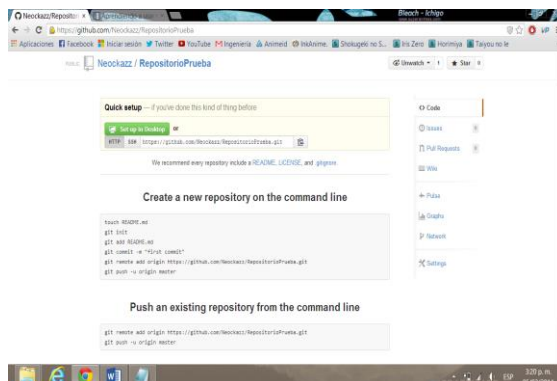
Neockazz/Reposito ×

Bleach - Ichigo

https://github.com/Neockazz/RepositorioPrueba

Aplicaciones Facebook Iniciar sesión Twitter YouTube Ingeniería Animeid InkAnime Shokugeki no S... Iris Zero Horimiya Taiyou no Ie

PUBLIC Neockazz / RepositorioPrueba

Unwatch 1 Star 0

Quick setup — if you've done this kind of thing before

Set up in Desktop or

HTTP SSH https://github.com/Neockazz/RepositorioPrueba.git

We recommend every repository include a README, LICENSE, and .gitignore.

Create a new repository on the command line

touch README.md
git init
git add README.md
git commit -m "first commit"
git remote add origin https://github.com/Neockazz/RepositorioPrueba.git
git push -u origin master

Push an existing repository from the command line

git remote add origin https://github.com/Neockazz/RepositorioPrueba.git
git push -u origin master

Code

Issues 0

Pull Requests 0

Wiki

Pulse

Graphs

Network

Settings

ESP 3:20 p. m.